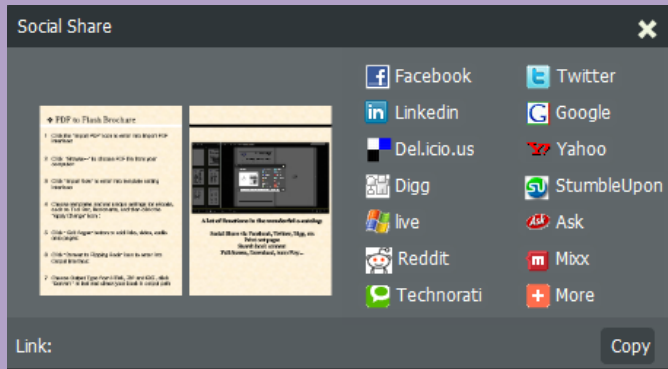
Social Share

PDF to Flash Brochure

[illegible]

A lot of functions in the wonderful catalog:

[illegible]

Facebook
Linkedin
Del.icio.us
Digg
live
Reddit
Technorati

Twitter
Google
Yahoo
StumbleUpon
Ask
Mixx
More

Link:

Copy